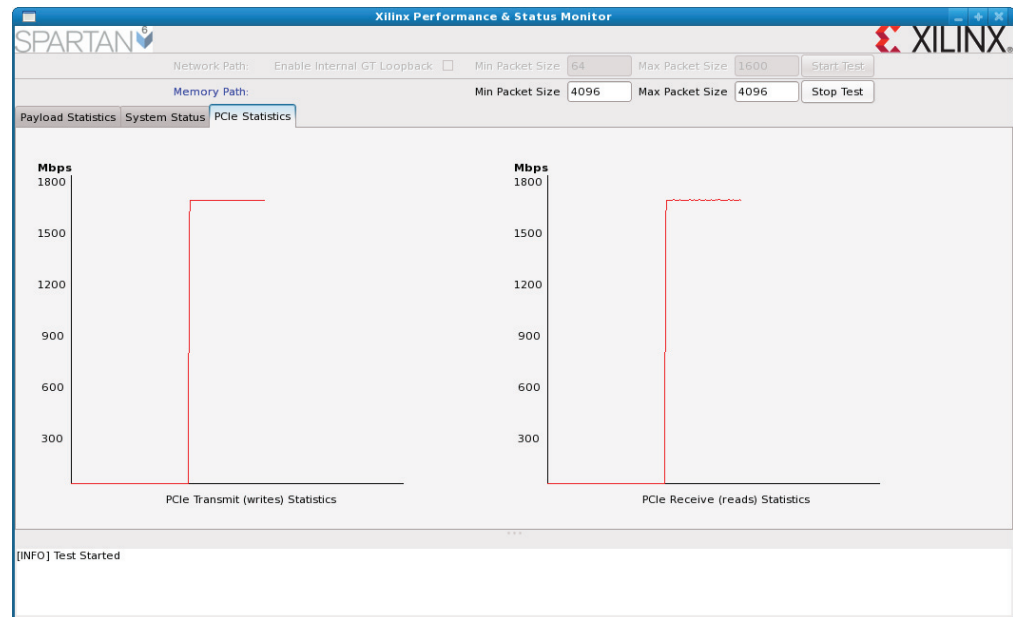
Xilinx Performance & Status Monitor

SPARTAN 6

XILINX.

Network Path: Enable Internal GT Loopback Min Packet Size 64 Max Packet Size 1600 Start Test

Memory Path: Min Packet Size 4096 Max Packet Size 4096 Stop Test

Payload Statistics System Status PCIe Statistics

Mbps
1800
1500
1200
900
600
300

PCIe Transmit (writes) Statistics

Mbps
1800
1500
1200
900
600
300

PCIe Receive (reads) Statistics

[INFO] Test Started